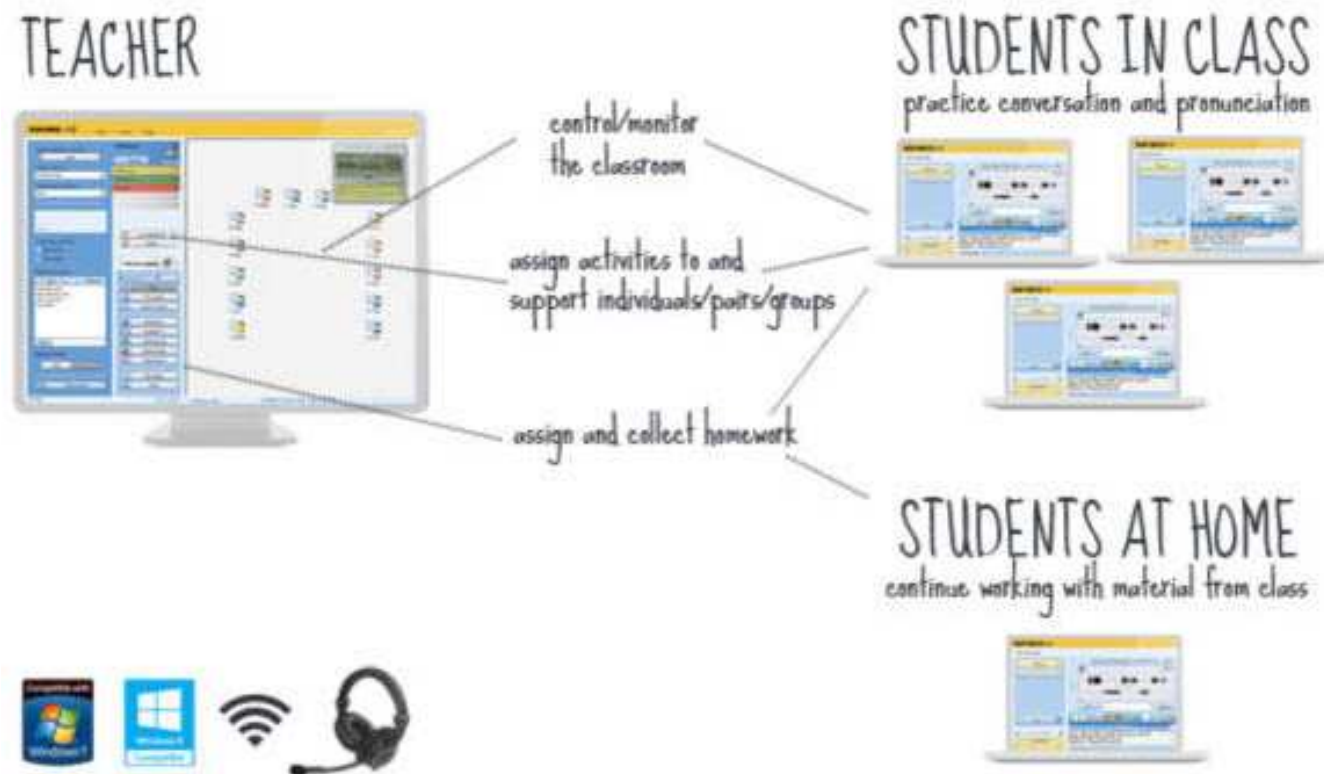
TEACHER

STUDENTS IN CLASS
practice conversation and pronunciation

control/monitor the classroom

assign activities to and support individuals/pairs/groups

assign and collect homework

STUDENTS AT HOME
continue working with material from class